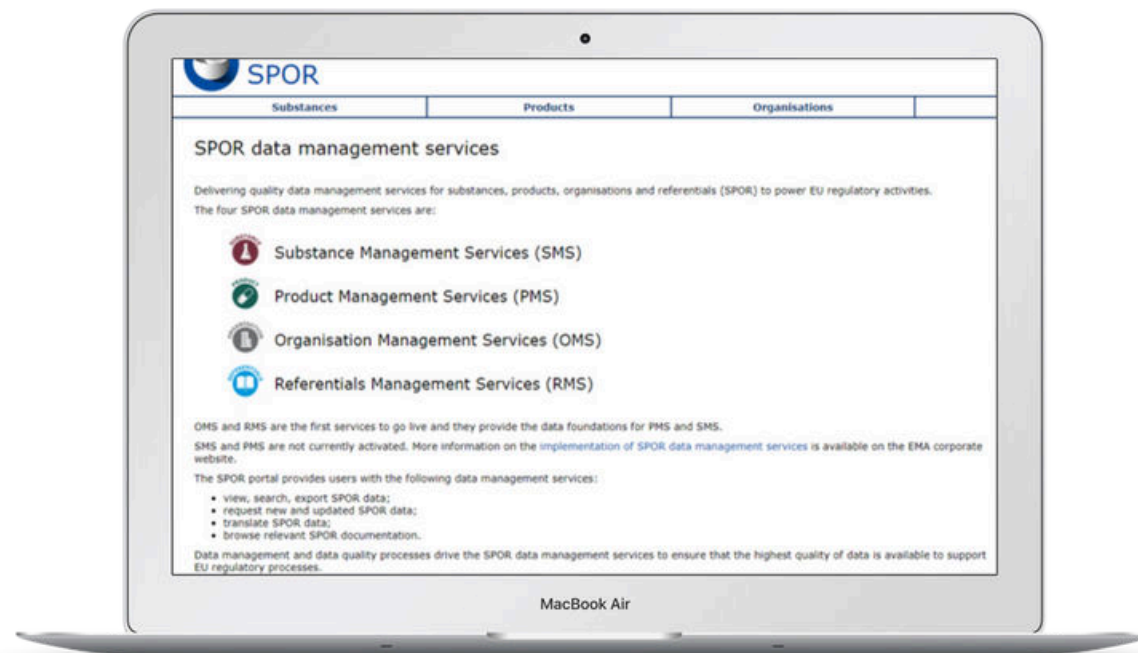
SPOR

Substances | Products | Organisations

SPOR data management services

Delivering quality data management services for substances, products, organisations and referentials (SPOR) to power EU regulatory activities.

The four SPOR data management services are:

Substance Management Services (SMS)

Product Management Services (PMS)

Organisation Management Services (OMS)

Referentials Management Services (RMS)

OMS and RMS are the first services to go live and they provide the data foundations for PMS and SMS.

SMS and PMS are not currently activated. More information on the implementation of SPOR data management services is available on the EMA corporate website.

The SPOR portal provides users with the following data management services:

- view, search, export SPOR data;
- request new and updated SPOR data;
- translate SPOR data;
- browse relevant SPOR documentation.

Data management and data quality processes drive the SPOR data management services to ensure that the highest quality of data is available to support EU regulatory processes.

MacBook Air